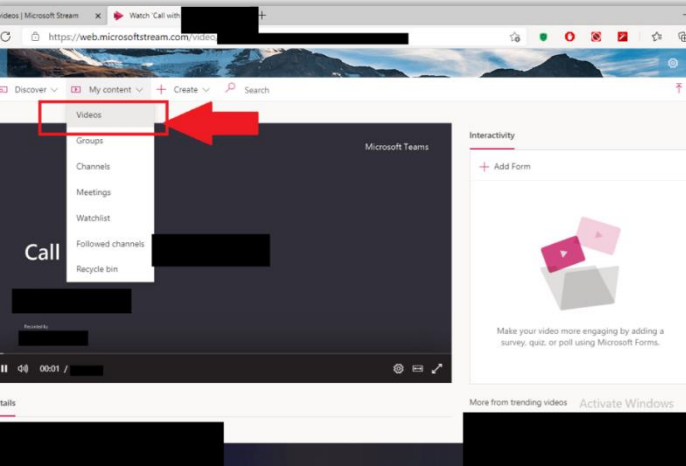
ideos | Microsoft Stream
Watch 'Call with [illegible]
https://web.microsoftstream.com/video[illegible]

Discover
My content
Create
Search

Videos
Groups
Channels
Meetings
Watchlist
Followed channels
Recycle bin

Microsoft Teams

Call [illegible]

Recorded by

00:01 / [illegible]

Interactivity

Add Form

Make your video more engaging by adding a survey, quiz, or poll using Microsoft Forms.

tails

More from trending videos
Activate Windows